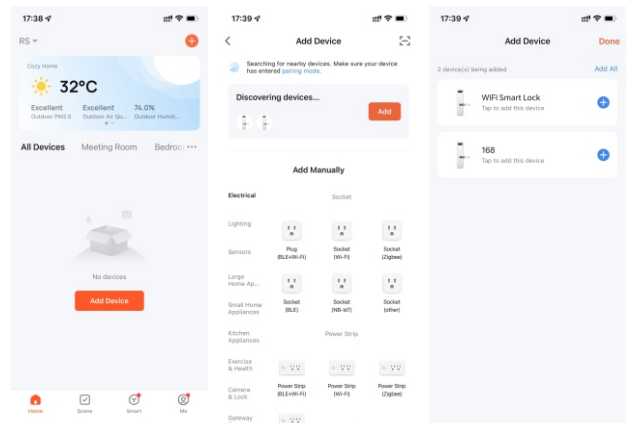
17:38

RS

Cozy Home

32°C

Excellent
Outdoor PM2.5

Excellent
Outdoor Air Qu...

74.0%
Outdoor Humid...

All Devices   Meeting Room   Bedroo

No devices

Add Device

Home   Scene   Smart   Me

17:39

Add Device

Searching for nearby devices. Make sure your device has entered pairing mode.

Discovering devices...

Add

Add Manually

Electrical

Lighting

Sensors

Large Home Ap...

Small Home Appliances

Kitchen Appliances

Exercise & Health

Camera & Lock

Gateway

Socket

Plug (BLE+Wi-Fi)

Socket (Wi-Fi)

Socket (Zigbee)

Socket (BLE)

Socket (NB-IoT)

Socket (other)

Power Strip

Power Strip (BLE+Wi-Fi)

Power Strip (Wi-Fi)

Power Strip (Zigbee)

17:39

Add Device

Done

2 device(s) being added

Add All

WIFI Smart Lock
Tap to add this device

168
Tap to add this device